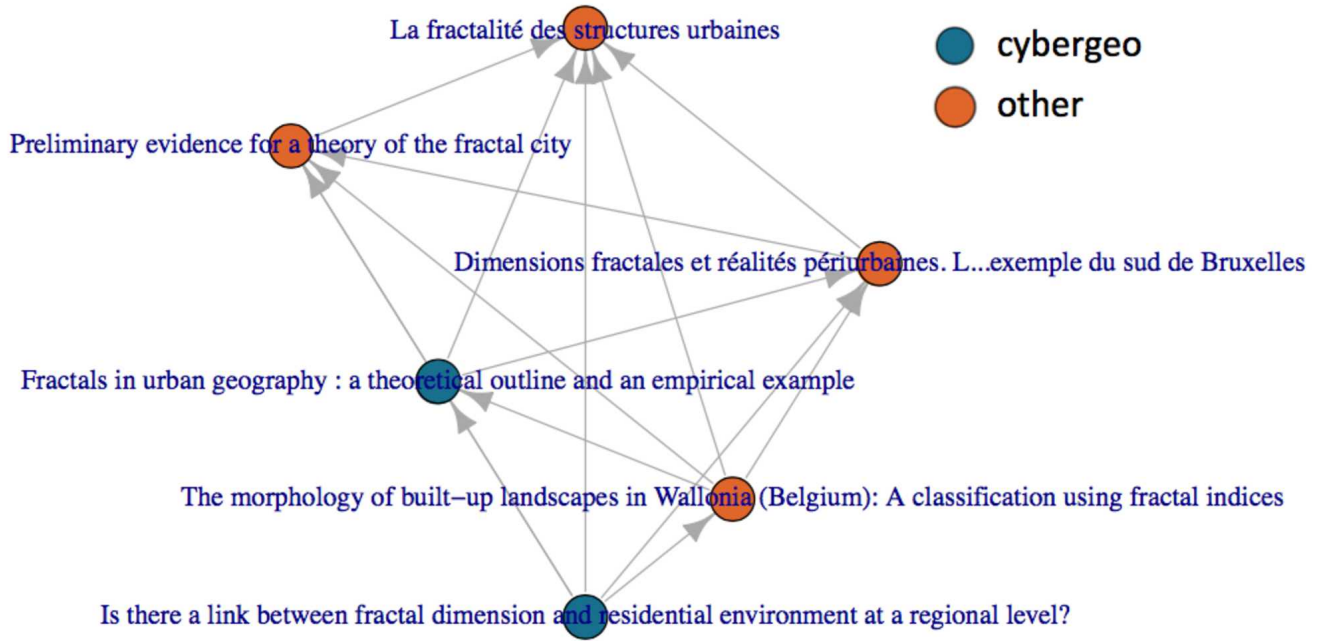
La fractalité des structures urbaines

cybergeo

other

Preliminary evidence for a theory of the fractal city

Dimensions fractales et réalités périurbaines. L...exemple du sud de Bruxelles

Fractals in urban geography : a theoretical outline and an empirical example

The morphology of built–up landscapes in Wallonia (Belgium): A classification using fractal indices

Is there a link between fractal dimension and residential environment at a regional level?